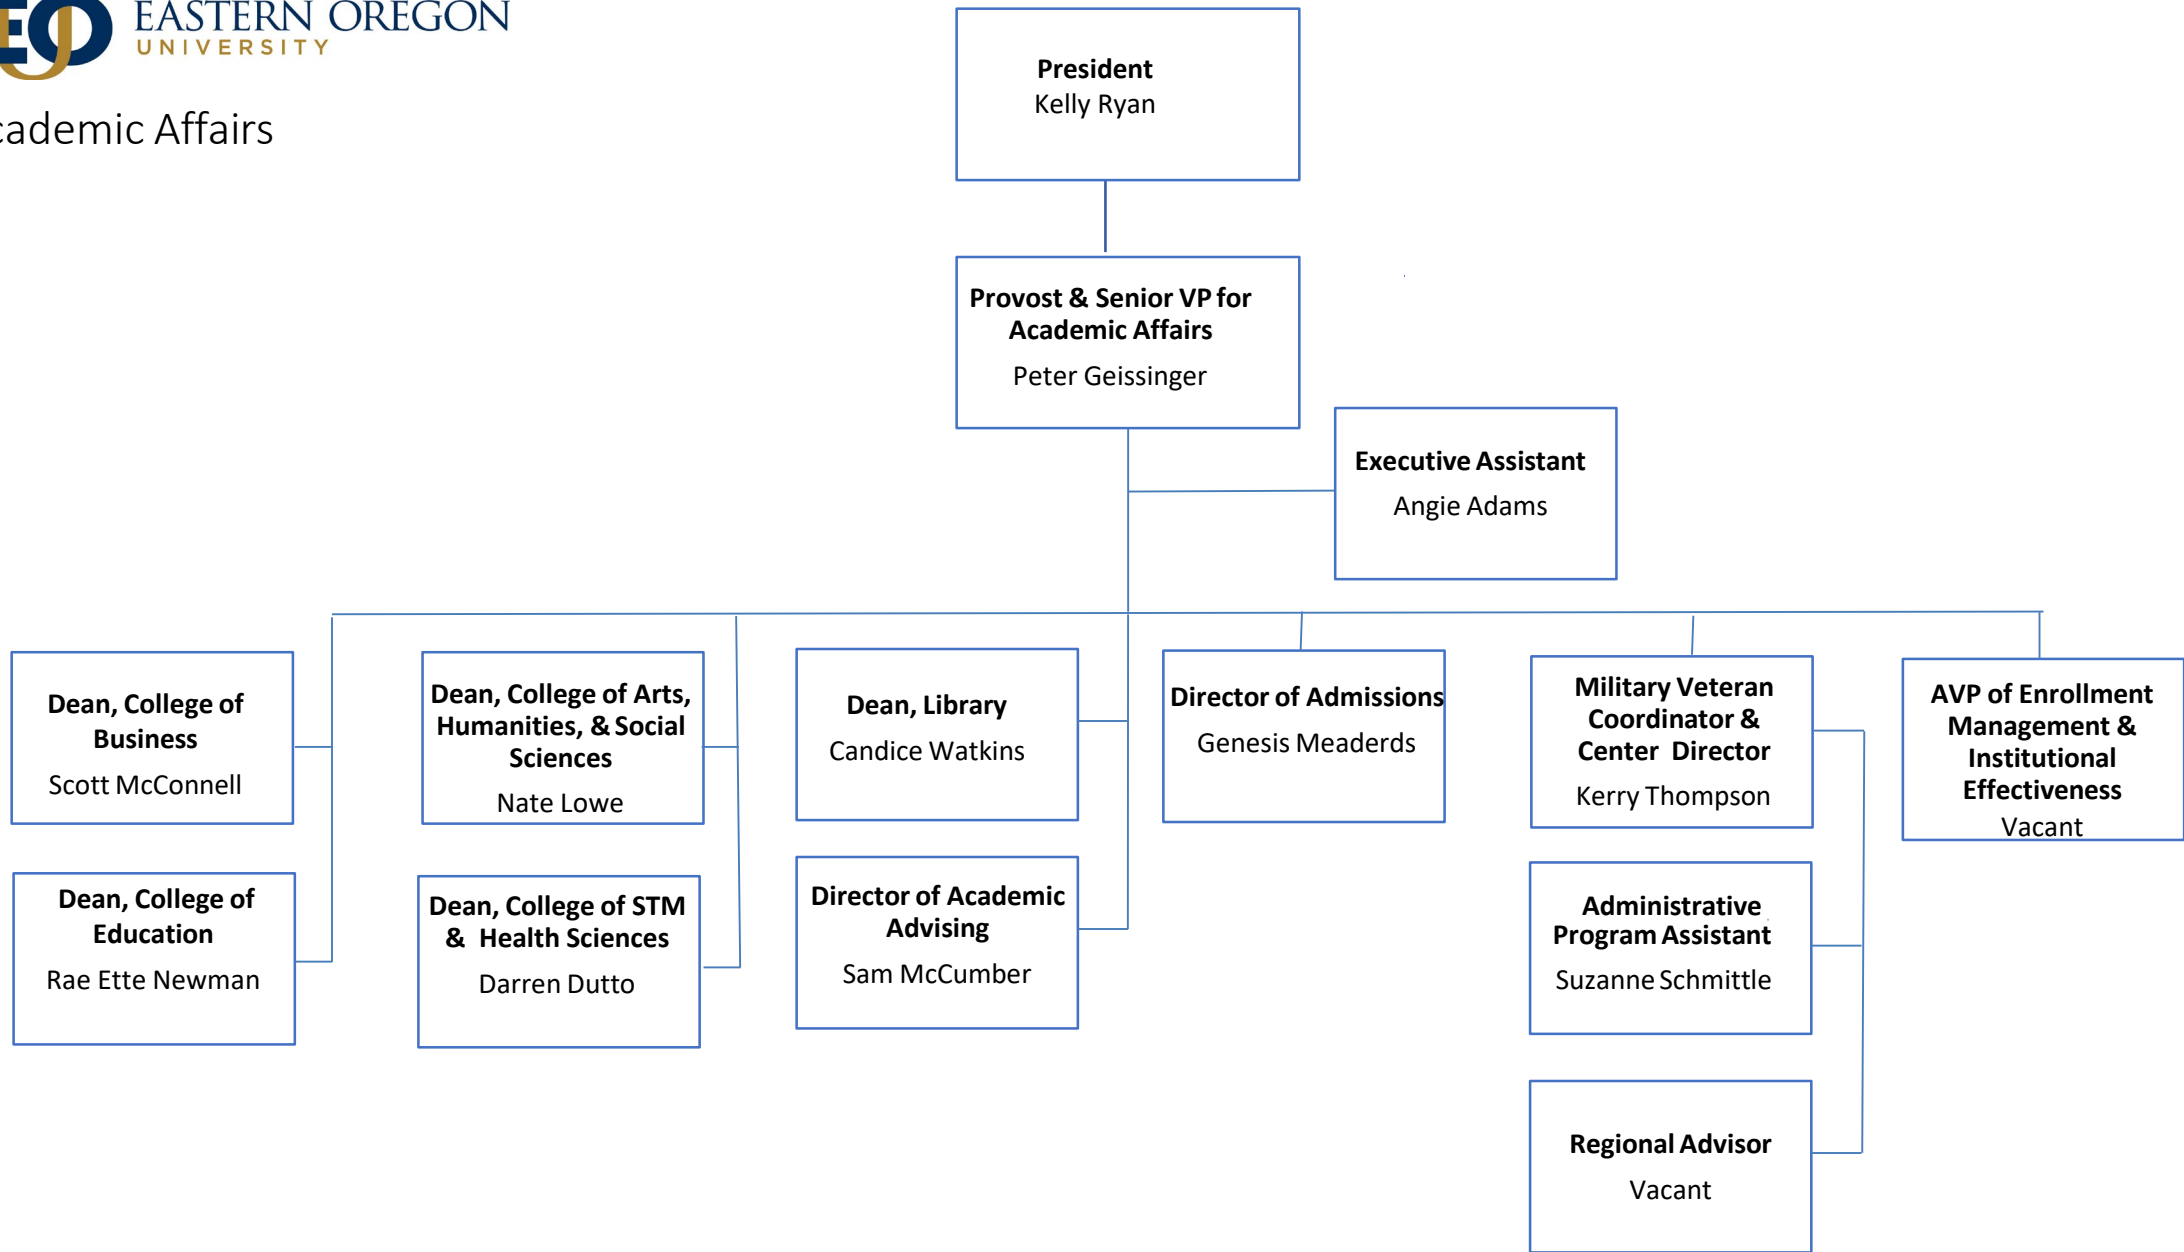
EOU EASTERN OREGON UNIVERSITY

cademic Affairs

**President**
Kelly Ryan

**Provost & Senior VP for Academic Affairs**
Peter Geissinger

**Executive Assistant**
Angie Adams

**Dean, College of Business**
Scott McConnell

**Dean, College of Education**
Rae Ette Newman

**Dean, College of Arts, Humanities, & Social Sciences**
Nate Lowe

**Dean, College of STM & Health Sciences**
Darren Dutto

**Dean, Library**
Candice Watkins

**Director of Academic Advising**
Sam McCumber

**Director of Admissions**
Genesis Meaderds

**Military Veteran Coordinator & Center Director**
Kerry Thompson

**Administrative Program Assistant**
Suzanne Schmittle

**Regional Advisor**
Vacant

**AVP of Enrollment Management & Institutional Effectiveness**
Vacant